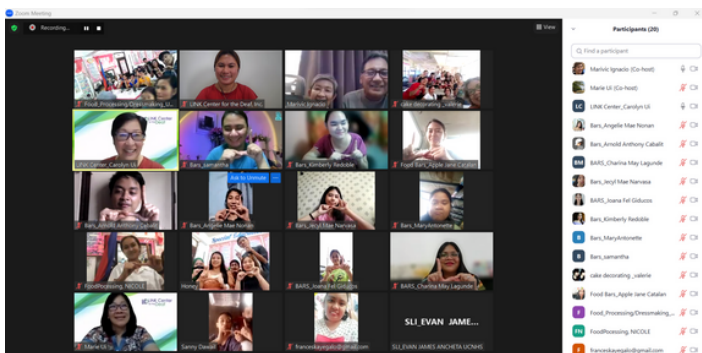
Zoom Meeting

Recording...

View

Participants (20)

Find a participant

Fooot_Processing_Dressmaking_...
LINK Center for the Deaf, Inc.
Marivic Ignacio
cake decorating _valerie

LINK Center_Carolyn Uì
Bars_samantha
Bars_Kimberly Redoble
Food Bars_Apple Jane Catalan

Ask to Unmute

Bars_Arnold Anthony Cabalit
Bars_Angelle Mae Nonan
Bars_Jecyl Mae Narvasa
Bars_MaryAntonette

FoodProcessing_NICOLE
Honey
BARS_Joana Fel Giducos
BARS_Charina May Lagunde

Marie Uì
Sanny Dawan
franceskayegalo@gmail.com
SLI_EVAN JAME...
SLI_EVAN JAMES ANCHETA UCNHS

Marivic Ignacio (Co-host)
Marie Uì (Co-host)
LINK Center_Carolyn Uì
Bars_Angelle Mae Nonan
Bars_Arnold Anthony Cabalit
BARS_Charina May Lagunde
Bars_Jecyl Mae Narvasa
BARS_Joana Fel Giducos
Bars_Kimberly Redoble
Bars_MaryAntonette
Bars_samantha
cake decorating _valerie
Food Bars_Apple Jane Catalan
Food_Processing/Dressmaking_...
FoodPocessing_NICOLE
franceskayegalo@gmail.com